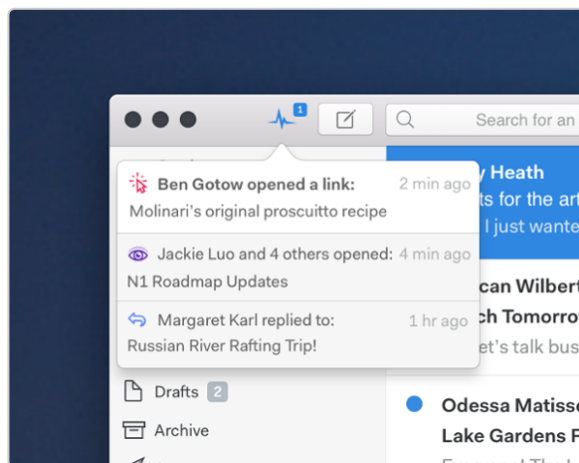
1

Search for an

Ben Gotow opened a link: 2 min ago
Molinari's original proscuitto recipe

Jackie Luo and 4 others opened: 4 min ago
N1 Roadmap Updates

Margaret Karl replied to: 1 hr ago
Russian River Rafting Trip!

y Heath
ts for the art
I just wante

can Wilbert
ch Tomorrow
et's talk bus

Drafts 2

Archive

Odessa Matisse
Lake Gardens F